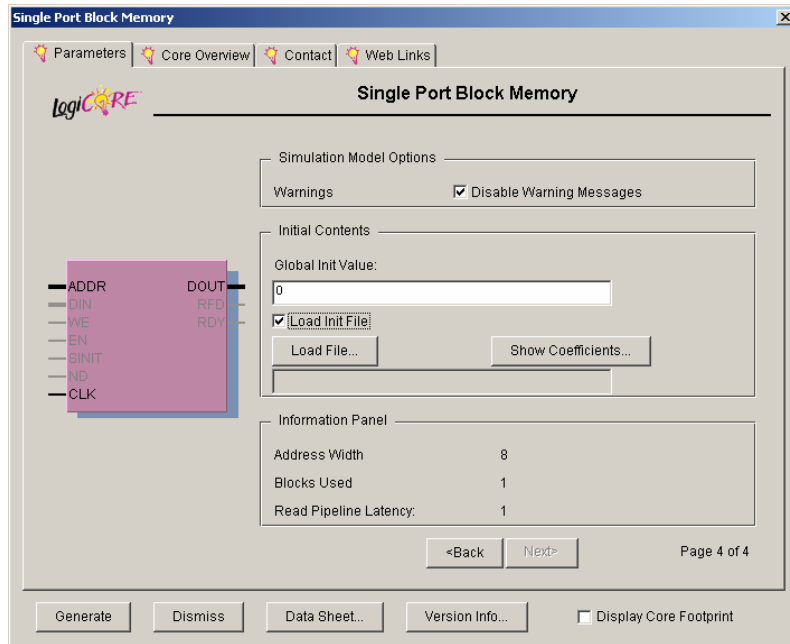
Single Port Block Memory

Parameters | Core Overview | Contact | Web Links

LogiCORE

Single Port Block Memory

Simulation Model Options

Warnings ☑ Disable Warning Messages

Initial Contents

Global Init Value:

0

☑ Load Init File

Load File...

Show Coefficients...

ADDR
DIN
WE
EN
SINIT
ND
CLK
DOUT
RFD
RDY

Information Panel

| | |
|---|---|
| Address Width | 8 |
| Blocks Used | 1 |
| Read Pipeline Latency: | 1 |

<Back Next>

Page 4 of 4

Generate Dismiss Data Sheet... Version Info... ☐ Display Core Footprint